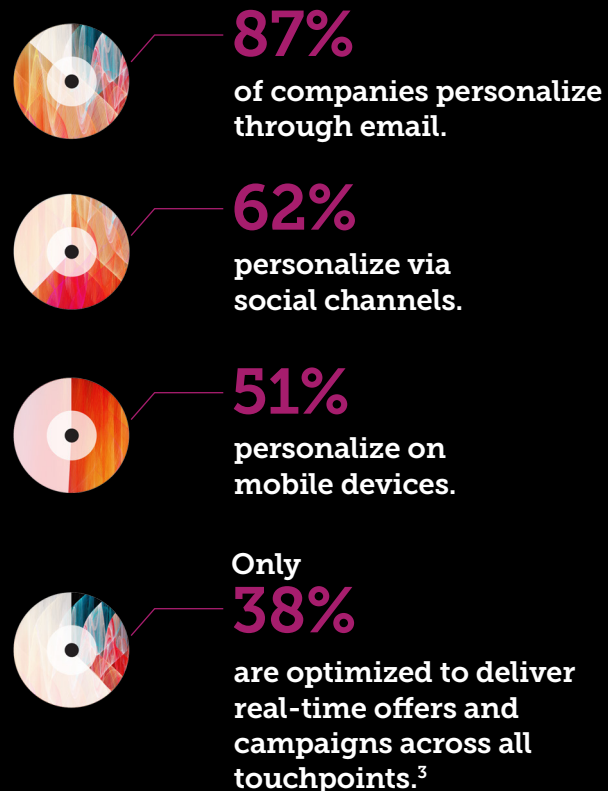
87%
of companies personalize through email.

62%
personalize via social channels.

51%
personalize on mobile devices.

Only
38%
are optimized to deliver real-time offers and campaigns across all touchpoints.$^3$